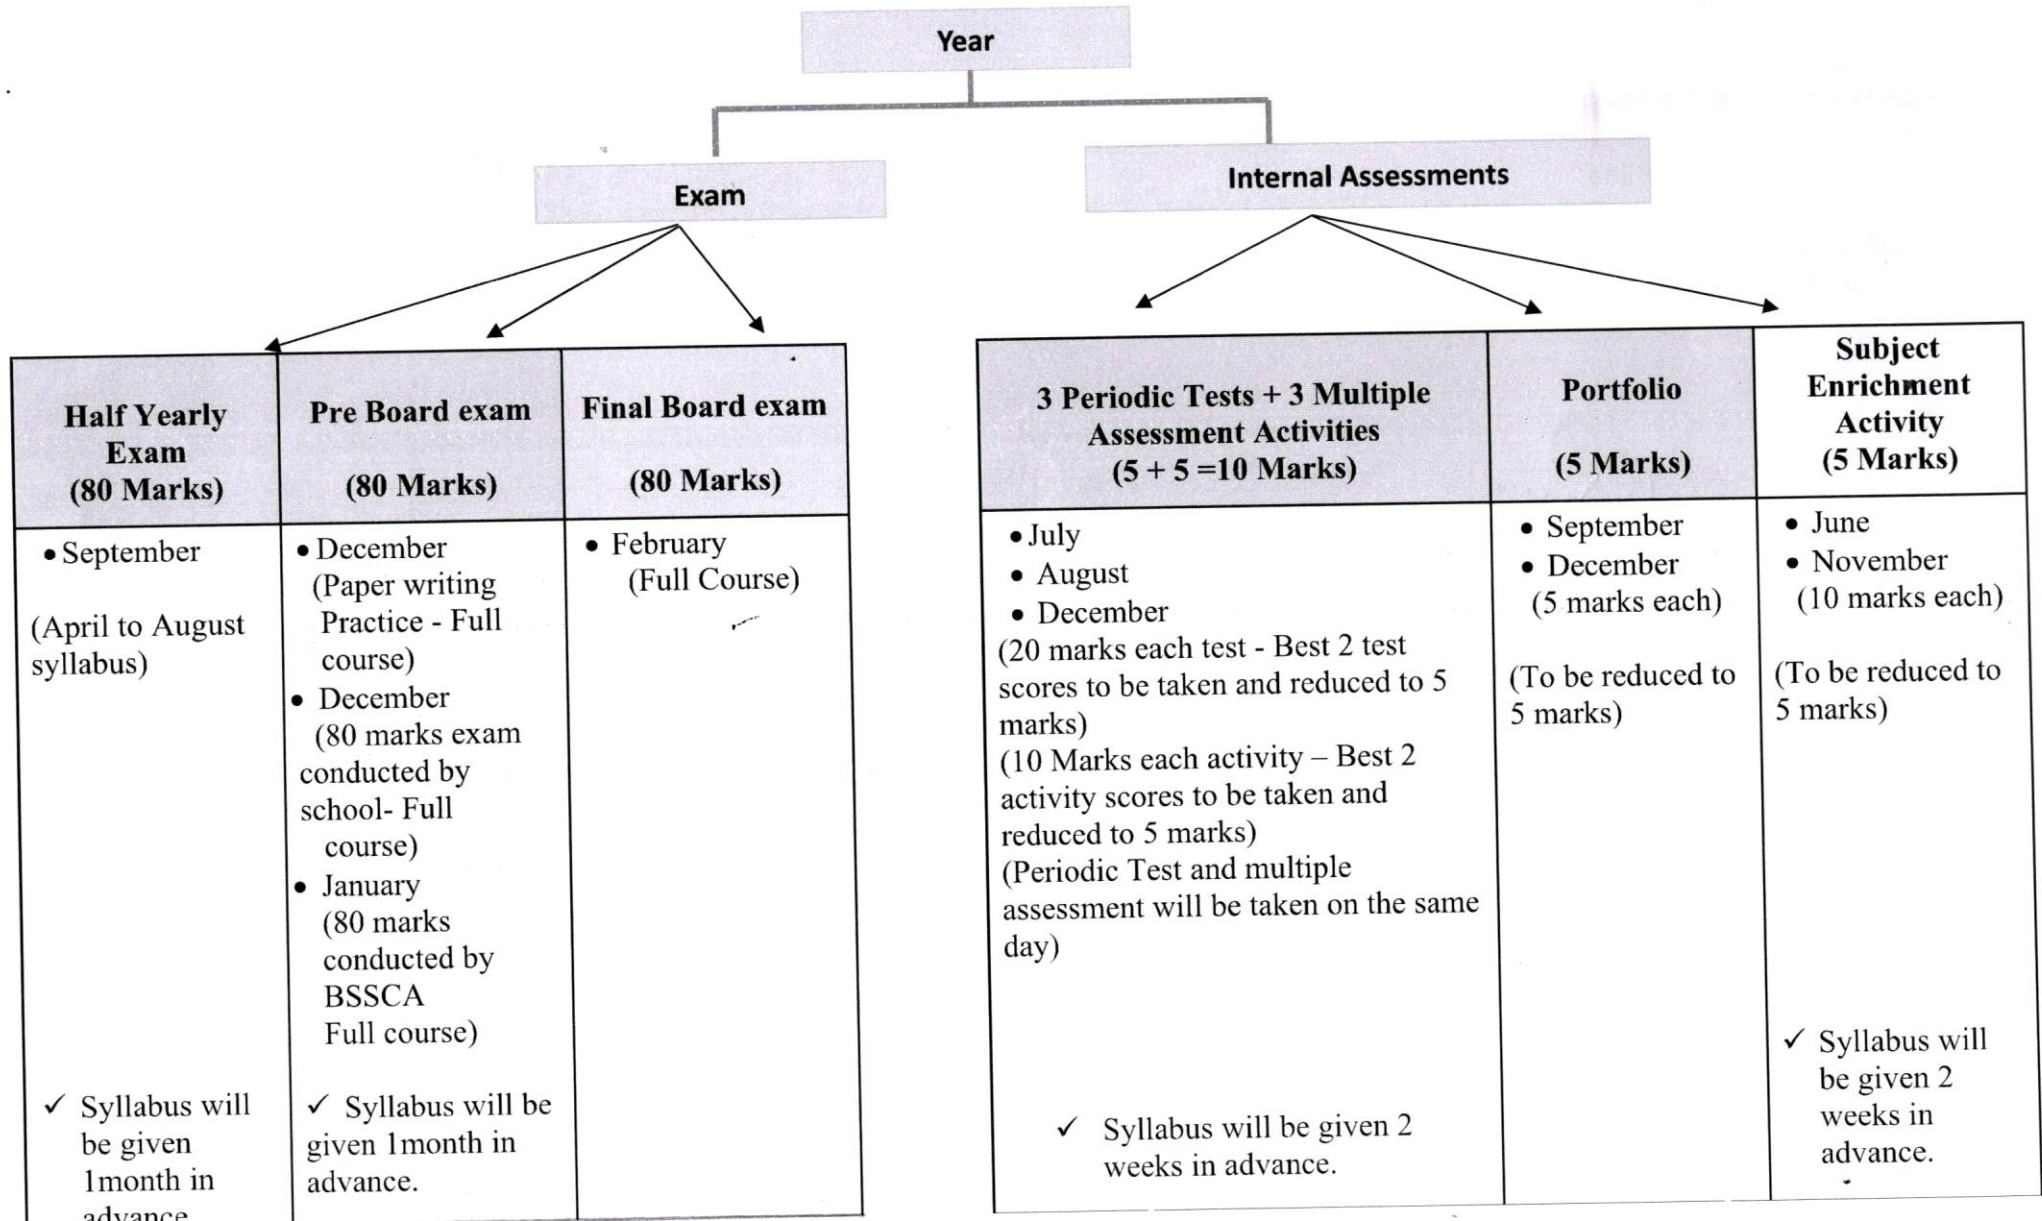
Year

Exam

Internal Assessments

| Half Yearly Exam (80 Marks) | Pre Board exam (80 Marks) | Final Board exam (80 Marks) |
|---|---|---|
| • September<br><br>(April to August syllabus)<br><br>✓ Syllabus will be given 1month in advance | • December (Paper writing Practice - Full course)<br>• December (80 marks exam conducted by school- Full course)<br>• January (80 marks conducted by BSSCA Full course)<br><br>✓ Syllabus will be given 1month in advance. | • February (Full Course) |

| 3 Periodic Tests + 3 Multiple Assessment Activities (5 + 5 =10 Marks) | Portfolio (5 Marks) | Subject Enrichment Activity (5 Marks) |
|---|---|---|
| • July<br>• August<br>• December<br>(20 marks each test - Best 2 test scores to be taken and reduced to 5 marks)<br>(10 Marks each activity – Best 2 activity scores to be taken and reduced to 5 marks)<br>(Periodic Test and multiple assessment will be taken on the same day)<br><br>✓ Syllabus will be given 2 weeks in advance. | • September<br>• December<br>(5 marks each)<br><br>(To be reduced to 5 marks) | • June<br>• November<br>(10 marks each)<br><br>(To be reduced to 5 marks)<br><br>✓ Syllabus will be given 2 weeks in advance. |